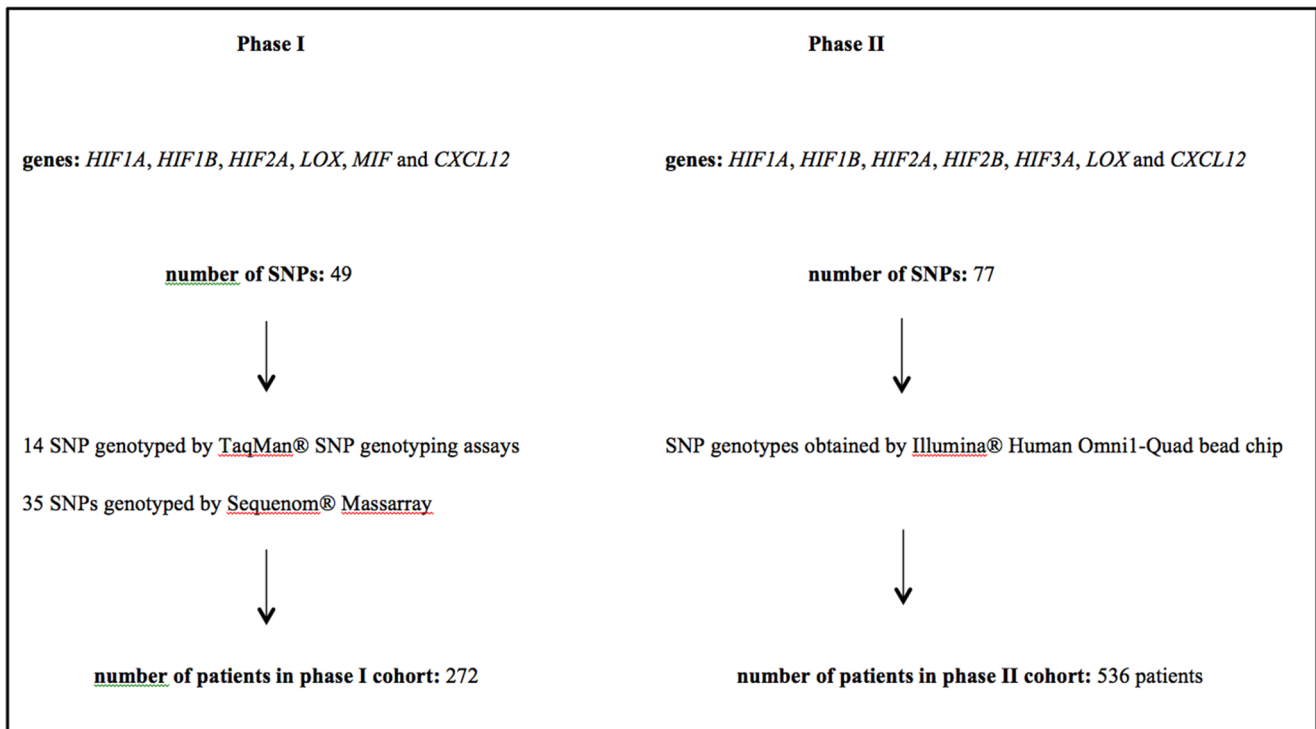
Phase I

genes: HIF1A, HIF1B, HIF2A, LOX, MIF and CXCL12

number of SNPs: 49

14 SNP genotyped by TaqMan® SNP genotyping assays

35 SNPs genotyped by Sequenom® Massarray

number of patients in phase I cohort: 272

Phase II

genes: HIF1A, HIF1B, HIF2A, HIF2B, HIF3A, LOX and CXCL12

number of SNPs: 77

SNP genotypes obtained by Illumina® Human Omni1-Quad bead chip

number of patients in phase II cohort: 536 patients